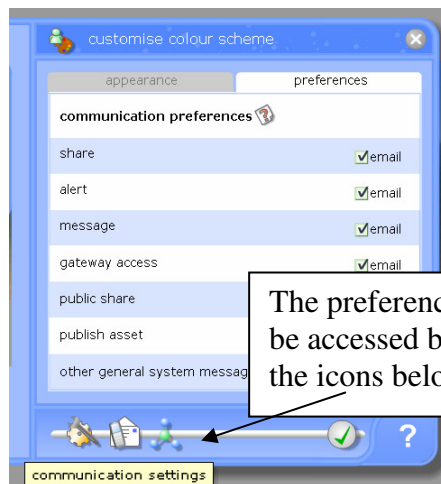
customise colour scheme

appearance

preferences

communication preferences

share

email

alert

email

message

email

gateway access

email

public share

publish asset

other general system messag

The preferenc be accessed b the icons belo

?

communication settings